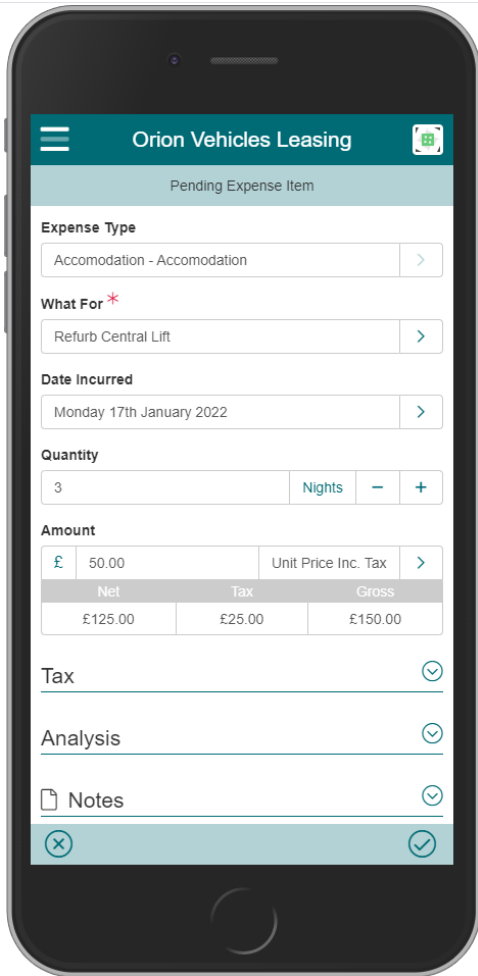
Orion Vehicles Leasing

Pending Expense Item

Expense Type

Accomodation - Accomodation

What For *

Refurb Central Lift

Date Incurred

Monday 17th January 2022

Quantity

3 Nights – +

Amount

£ 50.00 Unit Price Inc. Tax

| Net | Tax | Gross |
|---|---|---|
| £125.00 | £25.00 | £150.00 |

Tax

Analysis

Notes